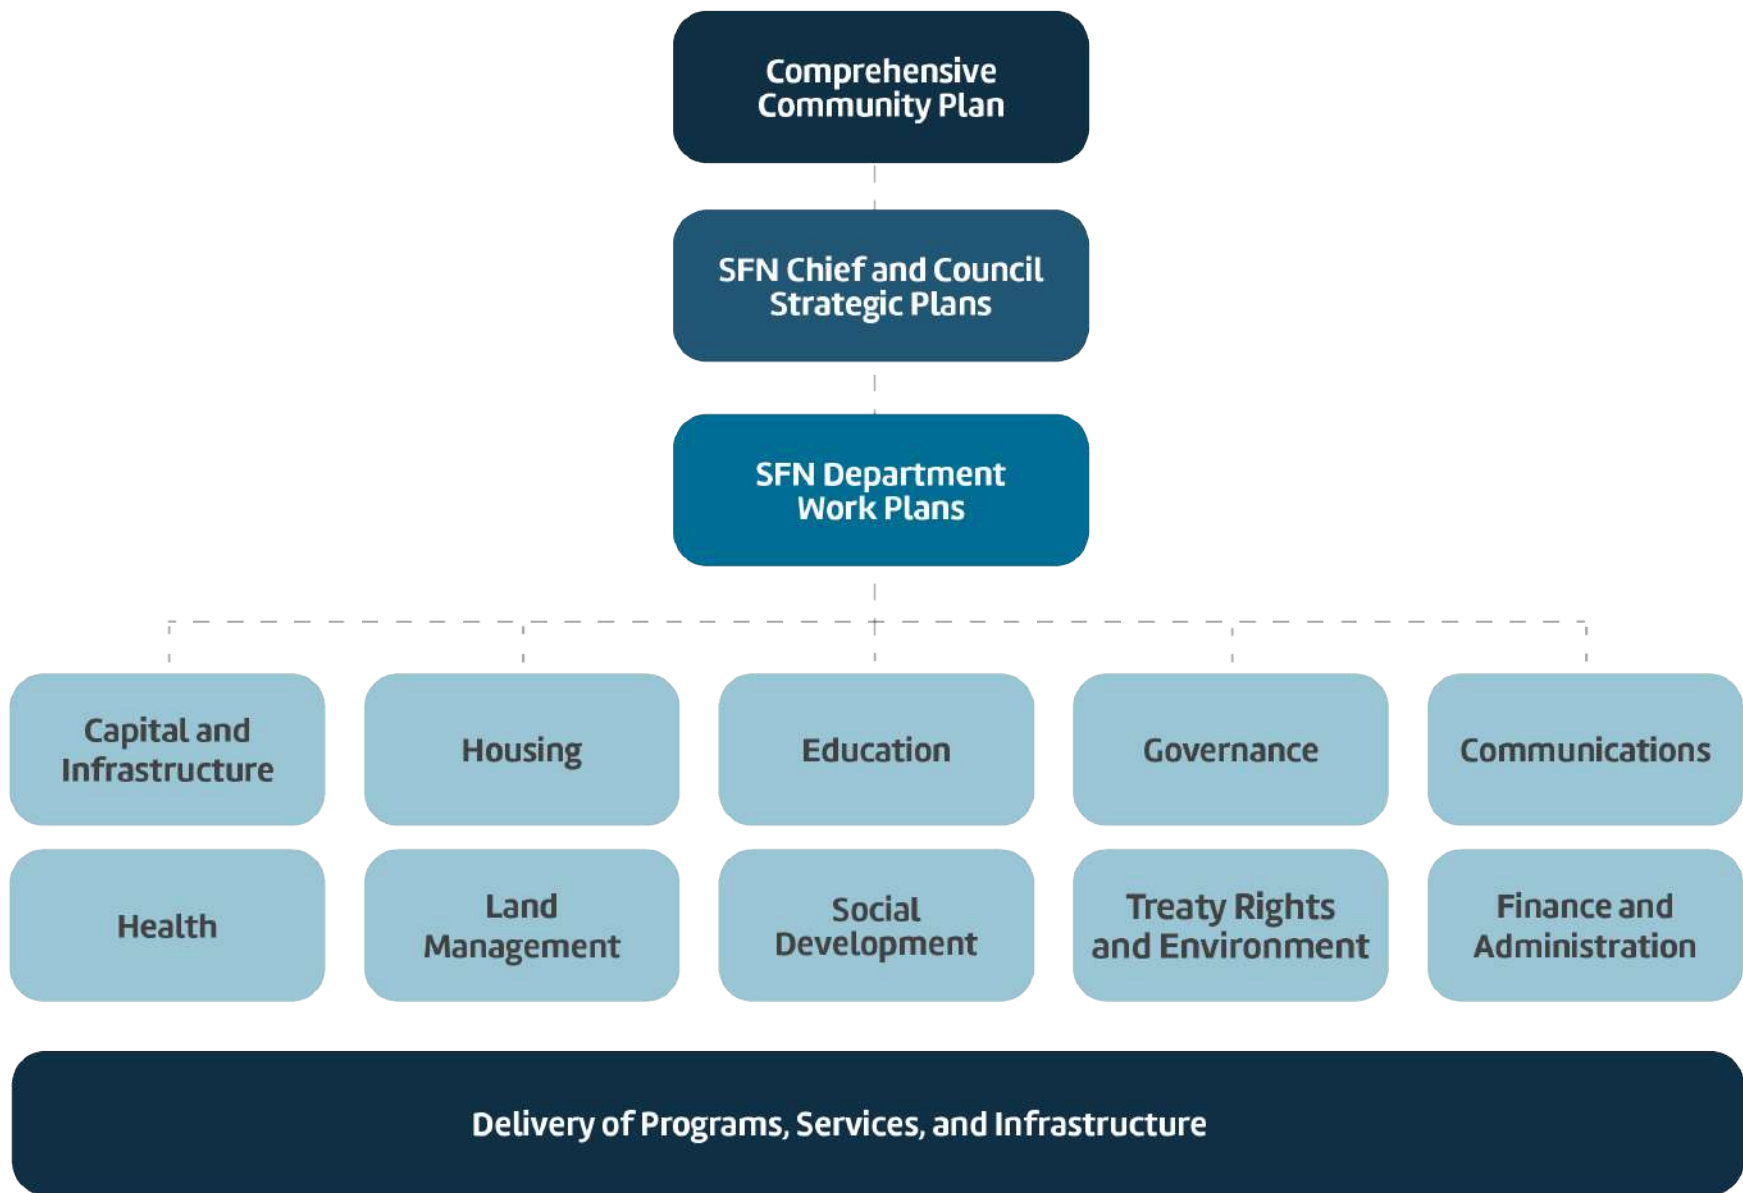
Comprehensive Community Plan

SFN Chief and Council Strategic Plans

SFN Department Work Plans

Capital and Infrastructure

Housing

Education

Governance

Communications

Health

Land Management

Social Development

Treaty Rights and Environment

Finance and Administration

Delivery of Programs, Services, and Infrastructure